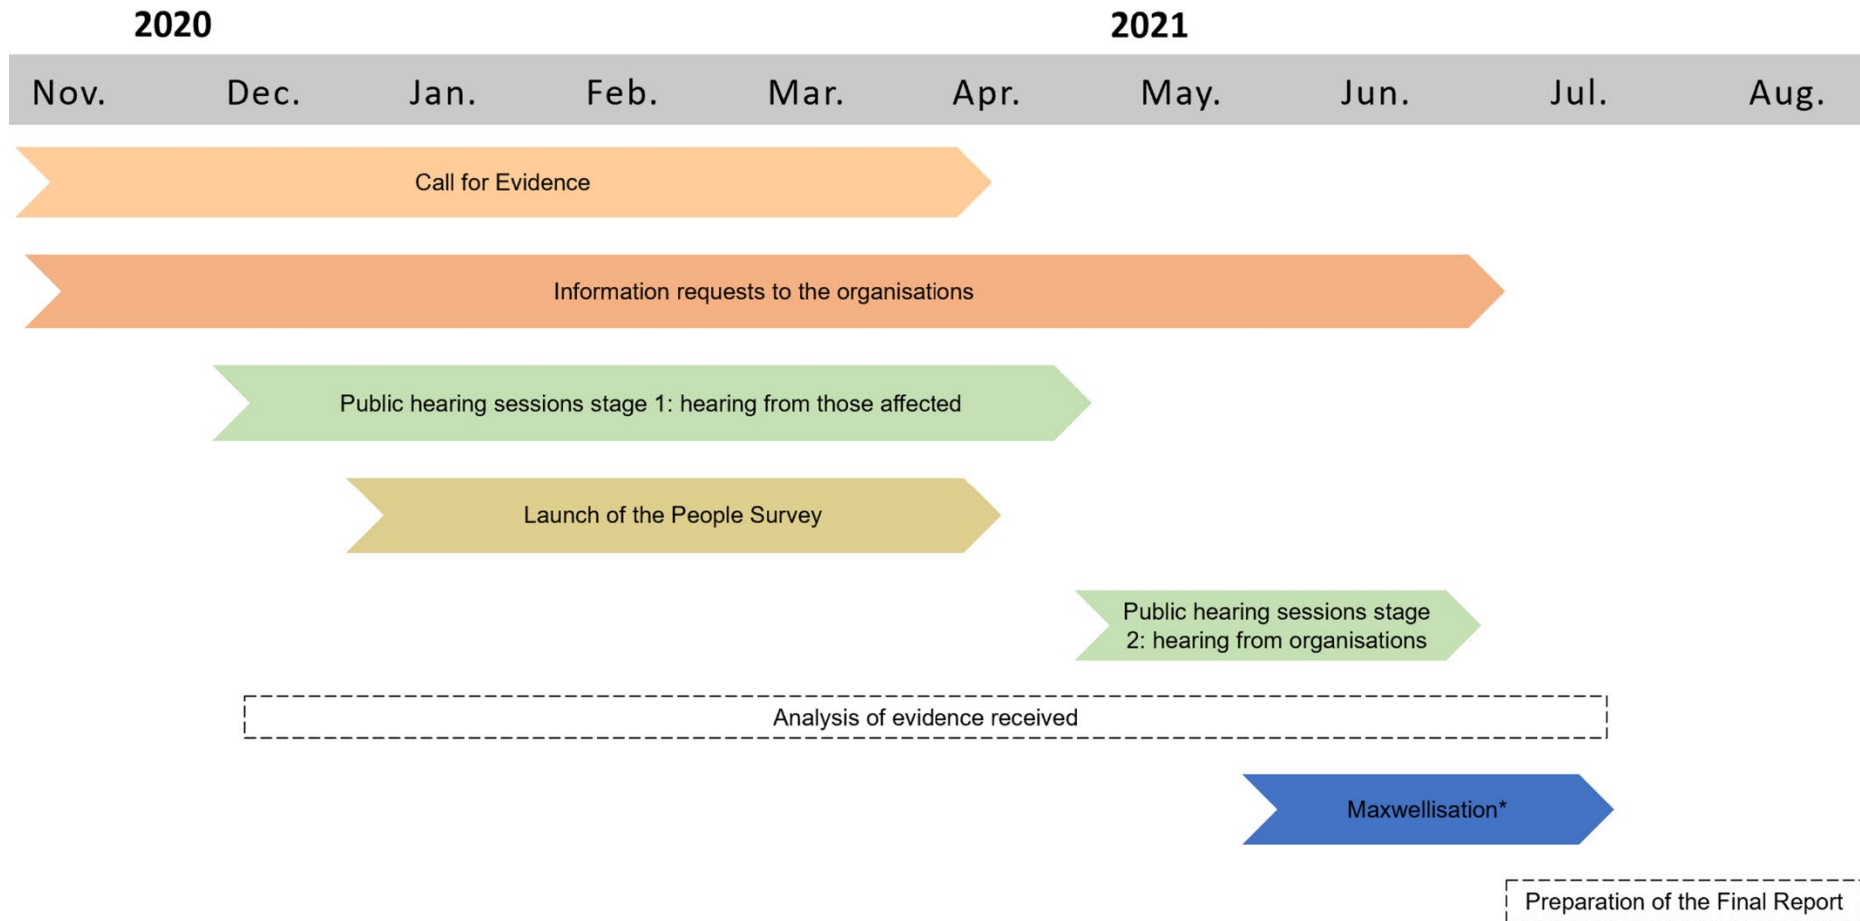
2020

2021

| Nov. | Dec. | Jan. | Feb. | Mar. | Apr. | May. | Jun. | Jul. | Aug. |
|---|---|---|---|---|---|---|---|---|---|

Call for Evidence

Information requests to the organisations

Public hearing sessions stage 1: hearing from those affected

Launch of the People Survey

Public hearing sessions stage 2: hearing from organisations

Analysis of evidence received

Maxwellisation*

Preparation of the Final Report